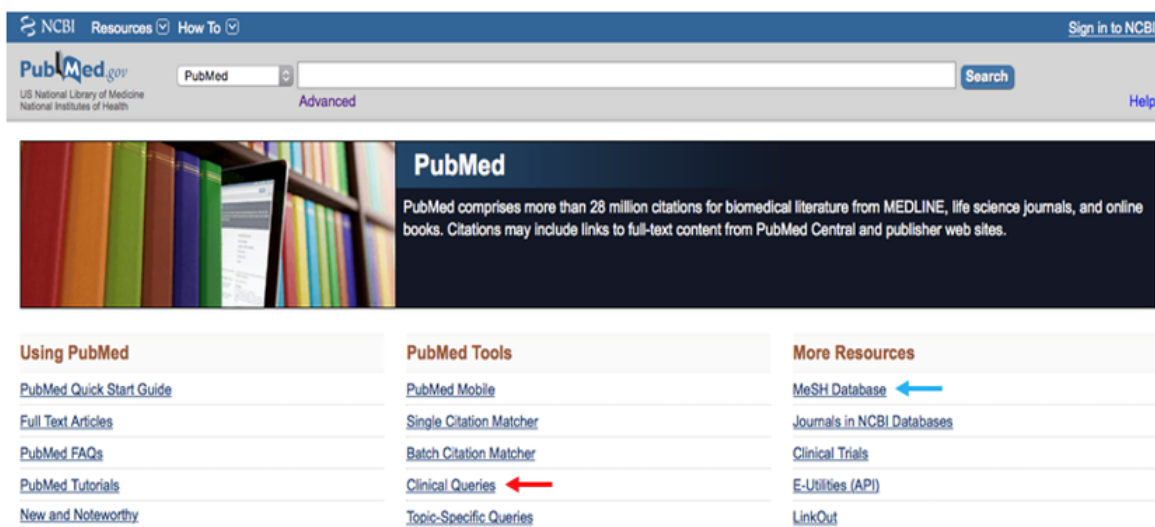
NCBI Resources How To

Sign in to NCBI

PubMed.gov
US National Library of Medicine
National Institutes of Health

PubMed

Search

Advanced

Help

PubMed

PubMed comprises more than 28 million citations for biomedical literature from MEDLINE, life science journals, and online books. Citations may include links to full-text content from PubMed Central and publisher web sites.

Using PubMed

PubMed Quick Start Guide

Full Text Articles

PubMed FAQs

PubMed Tutorials

New and Noteworthy

PubMed Tools

PubMed Mobile

Single Citation Matcher

Batch Citation Matcher

Clinical Queries

Topic-Specific Queries

More Resources

MeSH Database

Journals in NCBI Databases

Clinical Trials

E-Utilities (API)

LinkOut